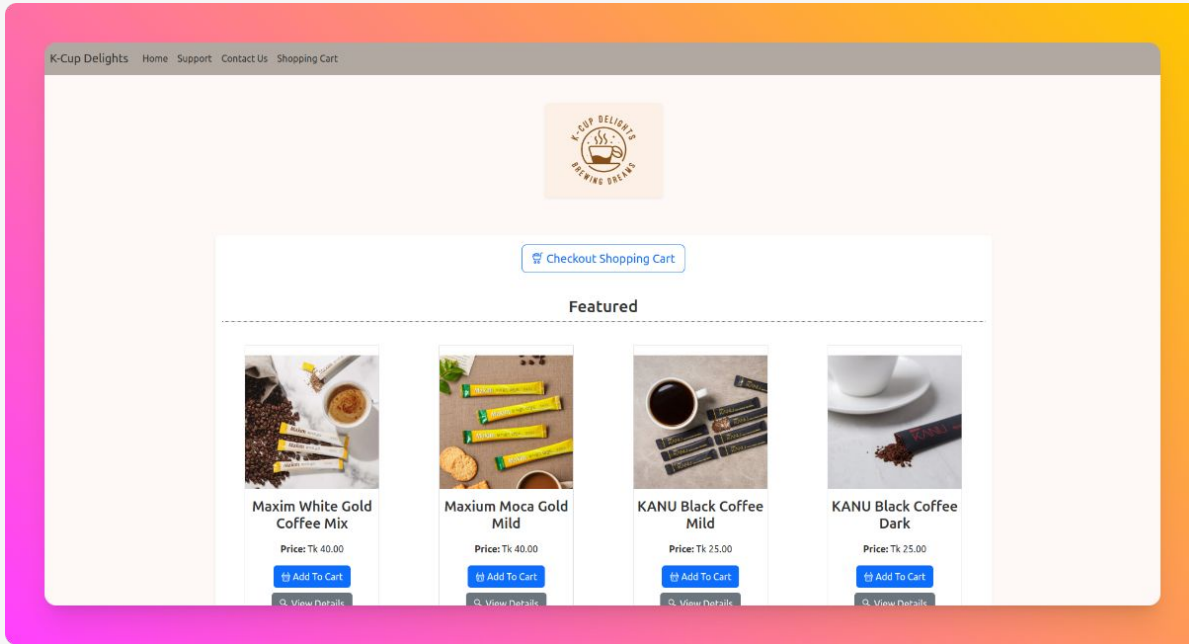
K-Cup Delights Home Support Contact Us Shopping Cart

K-CUP DELIGHTS
BREWING DREAMS

Checkout Shopping Cart

Featured

Maxim White Gold Coffee Mix
Price: Tk 40.00
Add To Cart
View Details

Maxium Moca Gold Mild
Price: Tk 40.00
Add To Cart
View Details

KANU Black Coffee Mild
Price: Tk 25.00
Add To Cart
View Details

KANU Black Coffee Dark
Price: Tk 25.00
Add To Cart
View Details